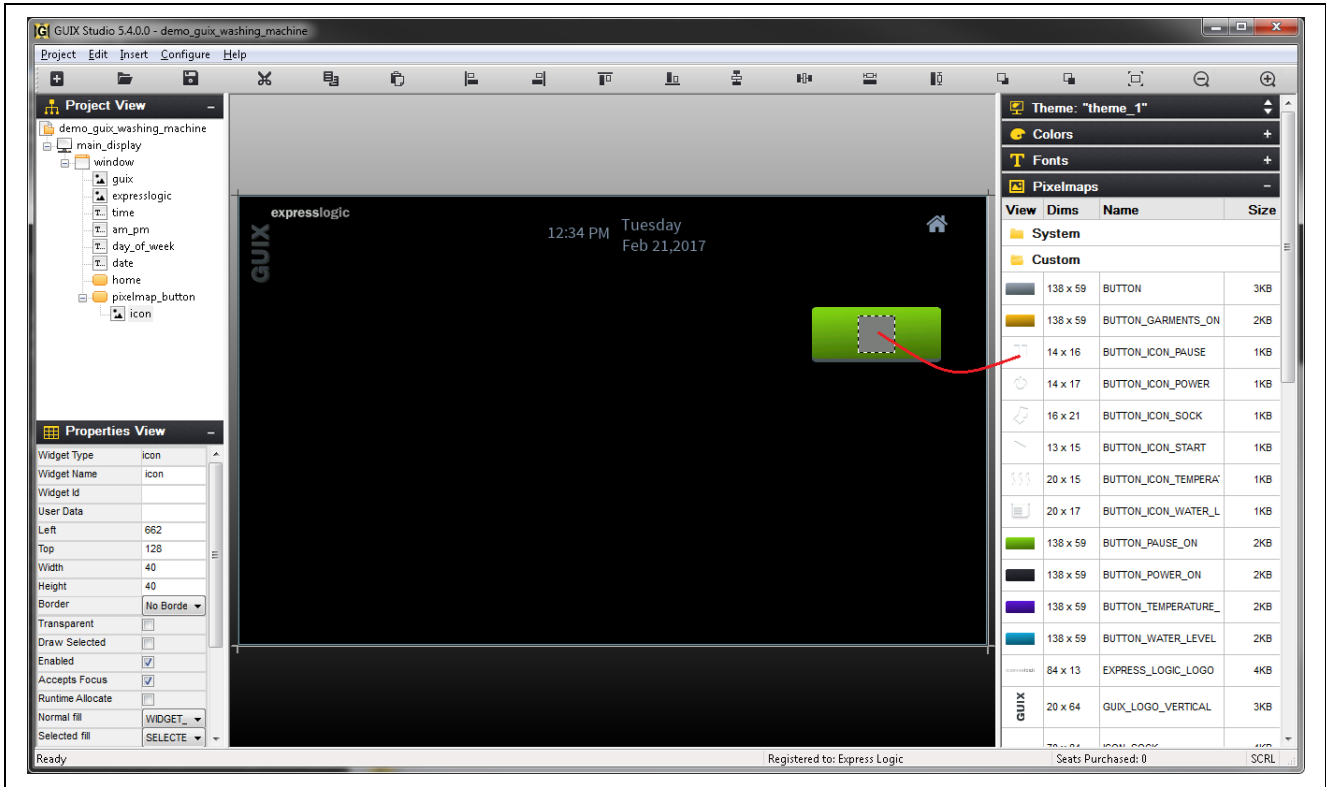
GUIX Studio 5.4.0.0 - demo_guix_washing_machine

Project Edit Insert Configure Help

Project View

demo_guix_washing_machine
main_display
window
guix
expresslogic
time
am_pm
day_of_week
date
home
pixelmap_button
icon

Properties View

| | |
|---|---|
| Widget Type | icon |
| Widget Name | icon |
| Widget Id | |
| User Data | |
| Left | 662 |
| Top | 128 |
| Width | 40 |
| Height | 40 |
| Border | No Borde |
| Transparent | |
| Draw Selected | |
| Enabled | |
| Accepts Focus | |
| Runtime Allocate | |
| Normal fill | WIDGET_ |
| Selected fill | SELECTE |

expresslogic
GUIX
12:34 PM
Tuesday
Feb 21,2017

Theme: "theme_1"
Colors
Fonts
Pixelmaps

| View | Dims | Name | Size |
|---|---|---|---|
| | System | | |
| | Custom | | |
| | 138 x 59 | BUTTON | 3KB |
| | 138 x 59 | BUTTON_GARMENTS_ON | 2KB |
| | 14 x 16 | BUTTON_ICON_PAUSE | 1KB |
| | 14 x 17 | BUTTON_ICON_POWER | 1KB |
| | 16 x 21 | BUTTON_ICON_SOCK | 1KB |
| | 13 x 15 | BUTTON_ICON_START | 1KB |
| | 20 x 15 | BUTTON_ICON_TEMPERA | 1KB |
| | 20 x 17 | BUTTON_ICON_WATER_L | 1KB |
| | 138 x 59 | BUTTON_PAUSE_ON | 2KB |
| | 138 x 59 | BUTTON_POWER_ON | 2KB |
| | 138 x 59 | BUTTON_TEMPERATURE_ | 2KB |
| | 138 x 59 | BUTTON_WATER_LEVEL | 2KB |
| | 84 x 13 | EXPRESS_LOGIC_LOGO | 4KB |
| GUIX | 20 x 64 | GUIX_LOGO_VERTICAL | 3KB |

Ready
Registered to: Express Logic
Seats Purchased: 0
SCRL